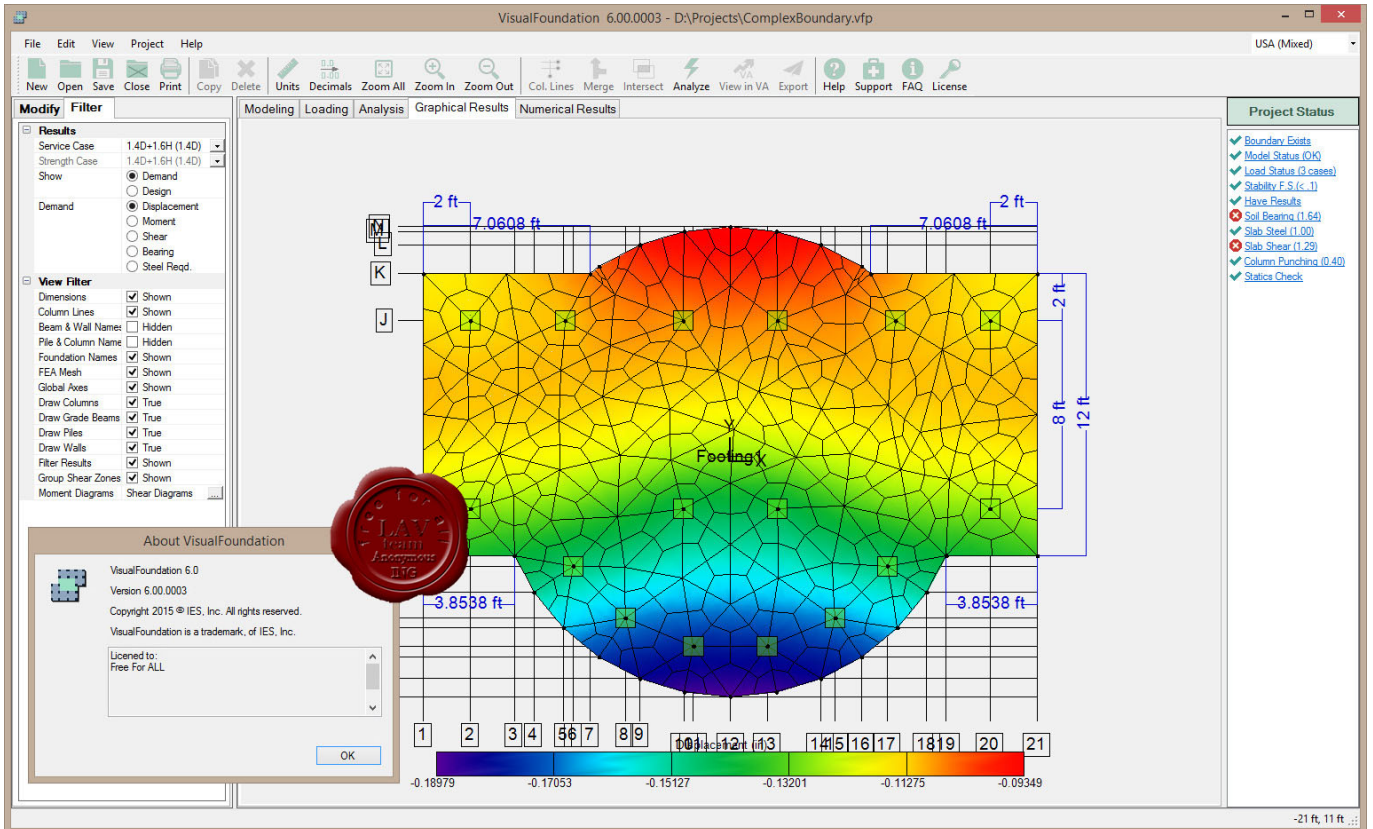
VisualFoundation 6.00.0003 - D:\Projects\ComplexBoundary.vfp

File Edit View Project Help

USA (Mixed)

New Open Save Close Print Copy Delete Units Decimals Zoom All Zoom In Zoom Out Col. Lines Merge Intersect Analyze View in VA Export Help Support FAQ License

Modify Filter

Modeling Loading Analysis Graphical Results Numerical Results

Project Status

Results
Service Case 1.4D+1.6H (1.4D)
Strength Case 1.4D+1.6H (1.4D)
Show Demand
Design
Demand Displacement
Moment
Shear
Bearing
Steel Reqd.
View Filter
Dimensions Shown
Column Lines Shown
Beam & Wall Names Hidden
Pile & Column Name Hidden
Foundation Names Shown
FEA Mesh Shown
Global Axes Shown
Draw Columns True
Draw Grade Beams True
Draw Piles True
Draw Walls True
Filter Results Shown
Group Shear Zones Shown
Moment Diagrams Shear Diagrams ...

Boundary Exists
Model Status (OK)
Load Status (3 cases)
Stability F.S (< 1)
Have Results
Soil Bearing (1.64)
Slab Steel (1.00)
Slab Shear (1.29)
Column Punching (0.40)
Statics Check

2 ft
7.0608 ft
2 ft
7.0608 ft
M
N
L
K
J
2 ft
8 ft
12 ft
Y
Footing1
X
3.8538 ft
3.8538 ft

About VisualFoundation
VisualFoundation 6.0
Version 6.00.0003
Copyright 2015 © IES, Inc. All rights reserved.
VisualFoundation is a trademark, of IES, Inc.
Licensed to:
Free For ALL
OK

LAV
Team
Anonymous
ING

1 2 3 4 5 6 7 8 9 10 11 12 13 14 15 16 17 18 19 20 21
Displacement (in)
-0.18979 -0.17053 -0.15127 -0.13201 -0.11275 -0.09349

-21 ft, 11 ft